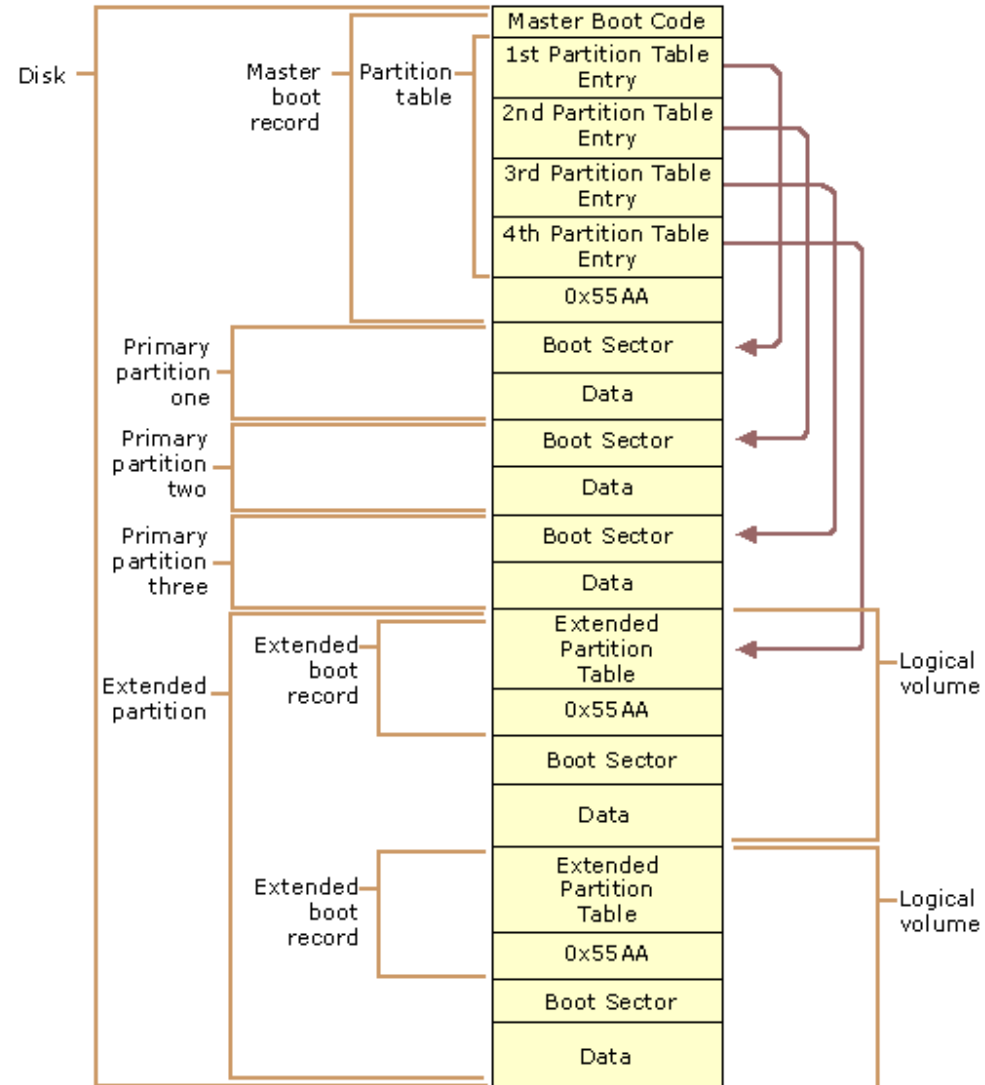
Disk

Master boot record

Partition table

Master Boot Code

1st Partition Table Entry

2nd Partition Table Entry

3rd Partition Table Entry

4th Partition Table Entry

0x55AA

Primary partition one

Boot Sector

Data

Primary partition two

Boot Sector

Data

Primary partition three

Boot Sector

Data

Extended partition

Extended boot record

Extended Partition Table

0x55AA

Boot Sector

Data

Logical volume

Extended boot record

Extended Partition Table

0x55AA

Boot Sector

Data

Logical volume